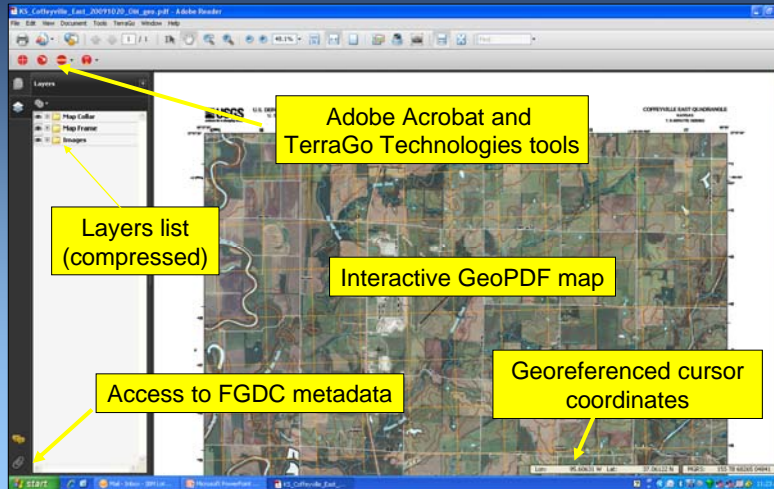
KS_Coffeyville_East_20091020_OM_geo.pdf - Adobe Reader

File Edit View Document Tools TerraGo Window Help

1 / 1

49.1%

Find

Layers

Map Collar

Map Frame

Images

USGS

U.S. DEP

COFFEYVILLE EAST QUADRANGLE

Adobe Acrobat and TerraGo Technologies tools

Layers list (compressed)

Interactive GeoPDF map

Access to FGDC metadata

Georeferenced cursor coordinates

Lon: 95.60631 W Lat: 37.06122 N MGRS: 15S TB 60265 04841

start

Mail - Inbox - IBM Lot...

Microsoft PowerPoint ...

KS_Coffeyville_East_...

11:23